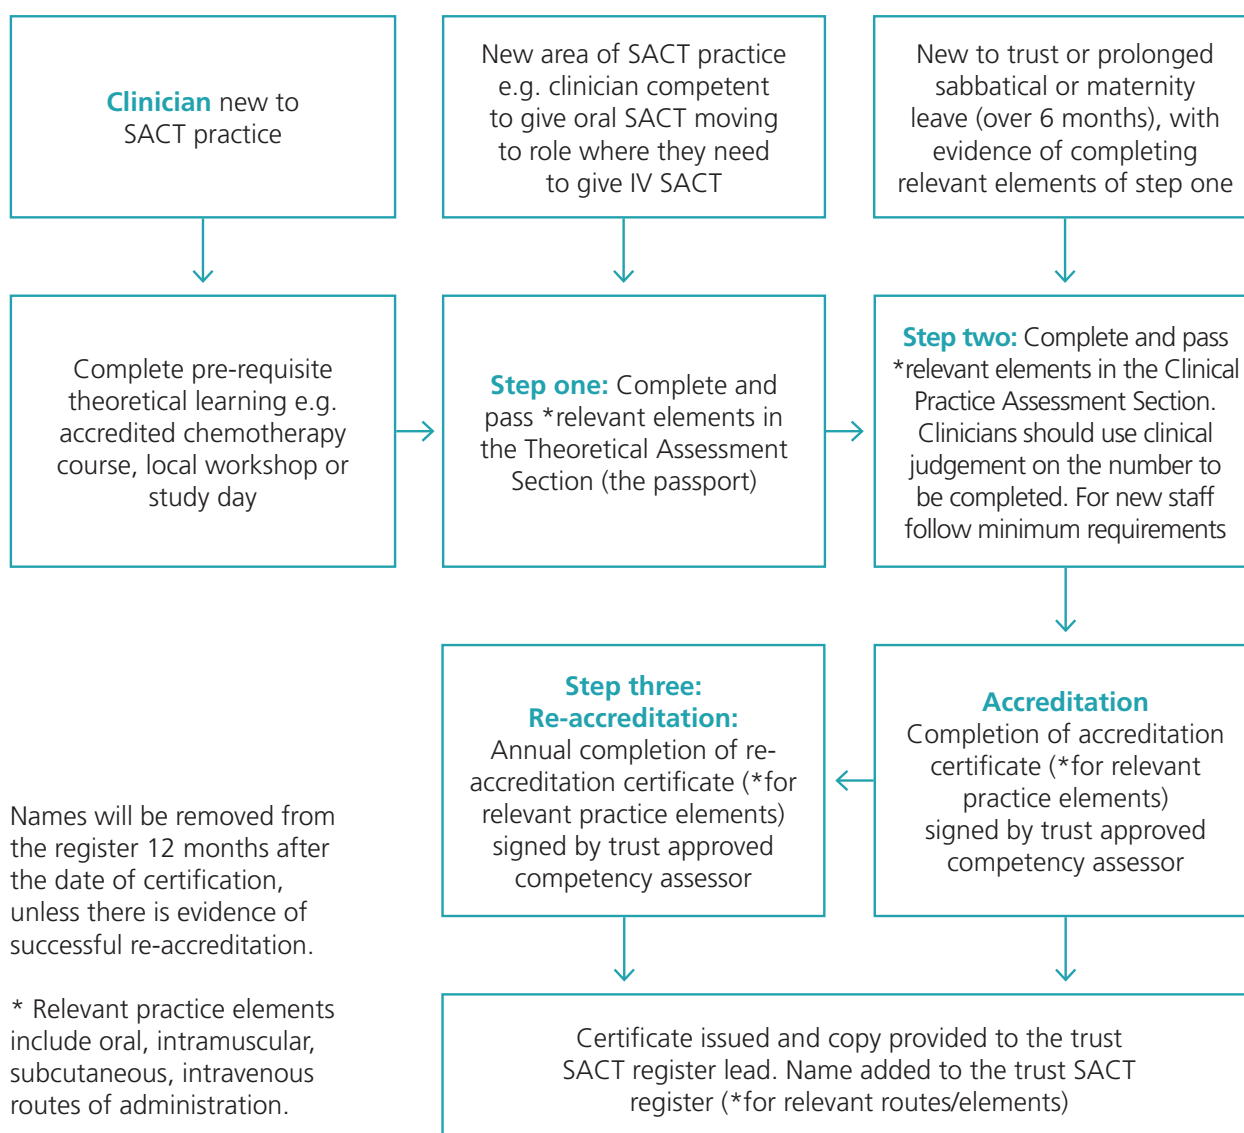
Clinician new to SACT practice

New area of SACT practice e.g. clinician competent to give oral SACT moving to role where they need to give IV SACT

New to trust or prolonged sabbatical or maternity leave (over 6 months), with evidence of completing relevant elements of step one

Complete pre-requisite theoretical learning e.g. accredited chemotherapy course, local workshop or study day

Step one: Complete and pass *relevant elements in the Theoretical Assessment Section (the passport)

Step two: Complete and pass *relevant elements in the Clinical Practice Assessment Section. Clinicians should use clinical judgement on the number to be completed. For new staff follow minimum requirements

Step three: Re-accreditation: Annual completion of re-accreditation certificate (*for relevant practice elements) signed by trust approved competency assessor

Accreditation Completion of accreditation certificate (*for relevant practice elements) signed by trust approved competency assessor

Names will be removed from the register 12 months after the date of certification, unless there is evidence of successful re-accreditation.

* Relevant practice elements include oral, intramuscular, subcutaneous, intravenous routes of administration.

Certificate issued and copy provided to the trust SACT register lead. Name added to the trust SACT register (*for relevant routes/elements)